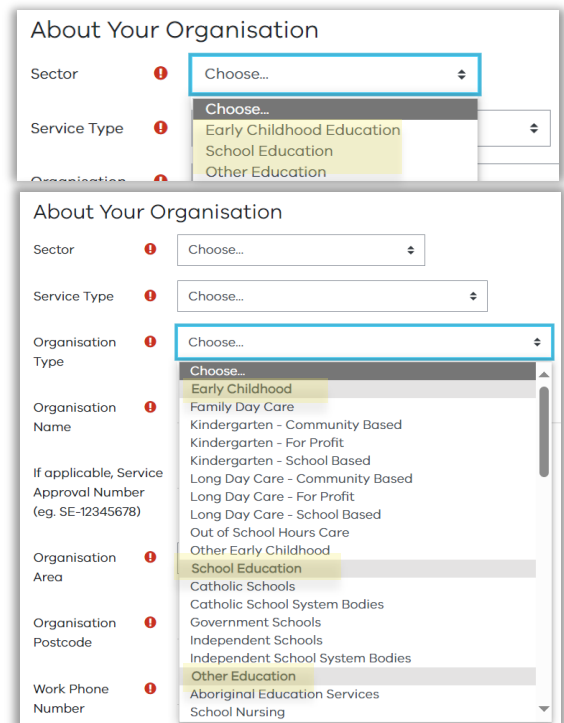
About Your Organisation

Sector

Choose...

Choose...
Early Childhood Education
School Education
Other Education

Service Type

Organisation

About Your Organisation

Sector

Choose...

Service Type

Choose...

Organisation Type

Choose...

Choose...
Early Childhood
Family Day Care
Kindergarten - Community Based
Kindergarten - For Profit
Kindergarten - School Based
Long Day Care - Community Based
Long Day Care - For Profit
Long Day Care - School Based
Out of School Hours Care
Other Early Childhood
School Education
Catholic Schools
Catholic School System Bodies
Government Schools
Independent Schools
Independent School System Bodies
Other Education
Aboriginal Education Services
School Nursing

Organisation Name

If applicable, Service Approval Number (eg. SE-12345678)

Organisation Area

Organisation Postcode

Work Phone Number